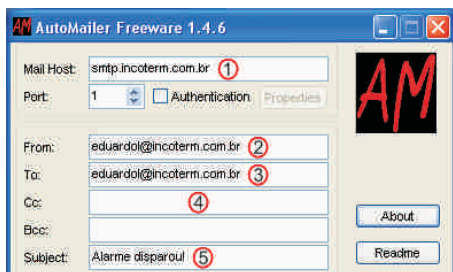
AM AutoMailer Freeware 1.4.6

Mail Host: smtp.incoterm.com.br ①

Port: 1 Authentication Properties

AM

From: eduardol@incoterm.com.br ②

To: eduardol@incoterm.com.br ③

Cc: ④

Bcc:

Subject: Alarme disparou! ⑤

About

Readme